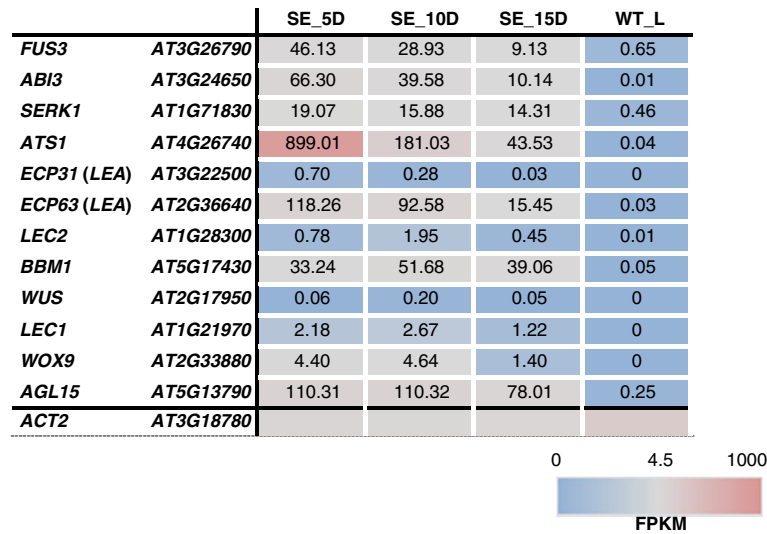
| | | SE_5D | SE_10D | SE_15D | WT_L |
|---|---|---|---|---|---|
| FUS3 | AT3G26790 | 46.13 | 28.93 | 9.13 | 0.65 |
| ABI3 | AT3G24650 | 66.30 | 39.58 | 10.14 | 0.01 |
| SERK1 | AT1G71830 | 19.07 | 15.88 | 14.31 | 0.46 |
| ATS1 | AT4G26740 | 899.01 | 181.03 | 43.53 | 0.04 |
| ECP31 (LEA) | AT3G22500 | 0.70 | 0.28 | 0.03 | 0 |
| ECP63 (LEA) | AT2G36640 | 118.26 | 92.58 | 15.45 | 0.03 |
| LEC2 | AT1G28300 | 0.78 | 1.95 | 0.45 | 0.01 |
| BBM1 | AT5G17430 | 33.24 | 51.68 | 39.06 | 0.05 |
| WUS | AT2G17950 | 0.06 | 0.20 | 0.05 | 0 |
| LEC1 | AT1G21970 | 2.18 | 2.67 | 1.22 | 0 |
| WOX9 | AT2G33880 | 4.40 | 4.64 | 1.40 | 0 |
| AGL15 | AT5G13790 | 110.31 | 110.32 | 78.01 | 0.25 |
| ACT2 | AT3G18780 | | | | |

0 4.5 1000

FPKM